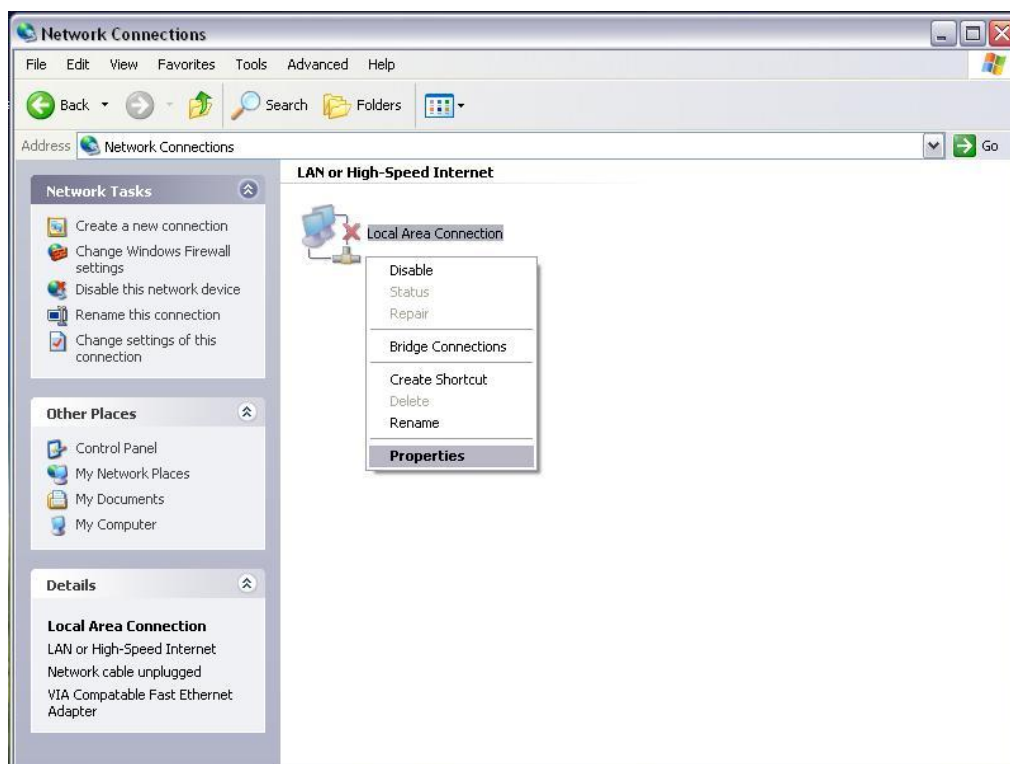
Network Connections

File Edit View Favorites Tools Advanced Help

Back Search Folders

Address Network Connections Go

Network Tasks

Create a new connection
Change Windows Firewall settings
Disable this network device
Rename this connection
Change settings of this connection

Other Places

Control Panel
My Network Places
My Documents
My Computer

Details

Local Area Connection
LAN or High-Speed Internet
Network cable unplugged
VIA Compatable Fast Ethernet Adapter

LAN or High-Speed Internet

Local Area Connection

Disable
Status
Repair
Bridge Connections
Create Shortcut
Delete
Rename
Properties